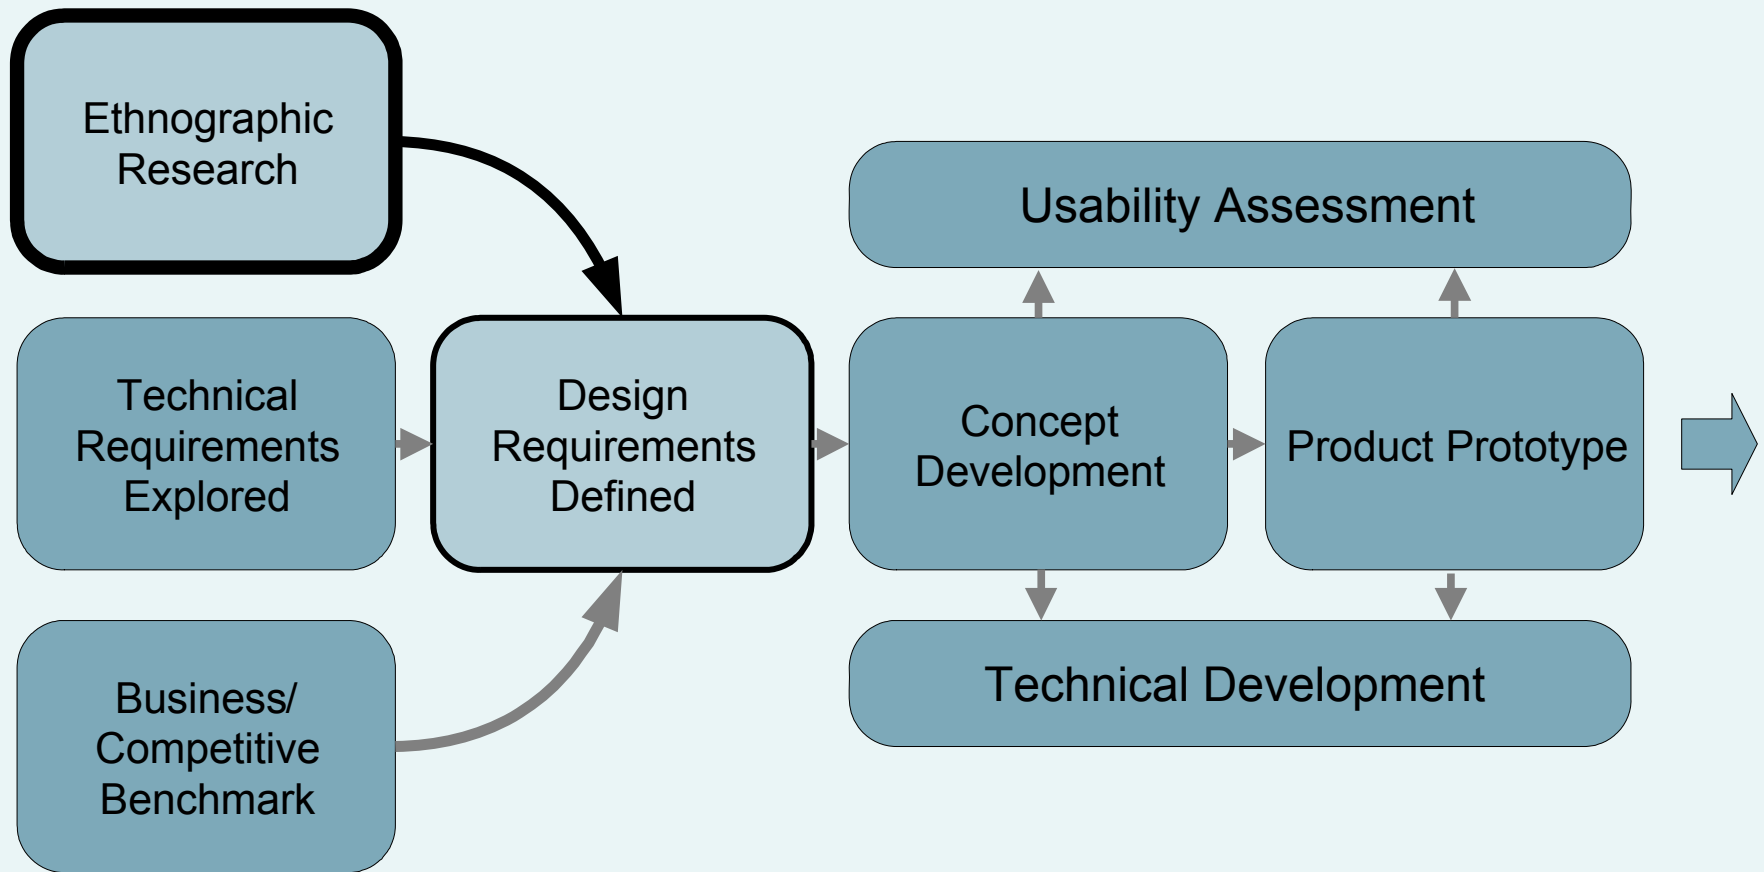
Ethnographic Research

Technical Requirements Explored

Design Requirements Defined

Business/ Competitive Benchmark

Usability Assessment

Concept Development

Product Prototype

Technical Development